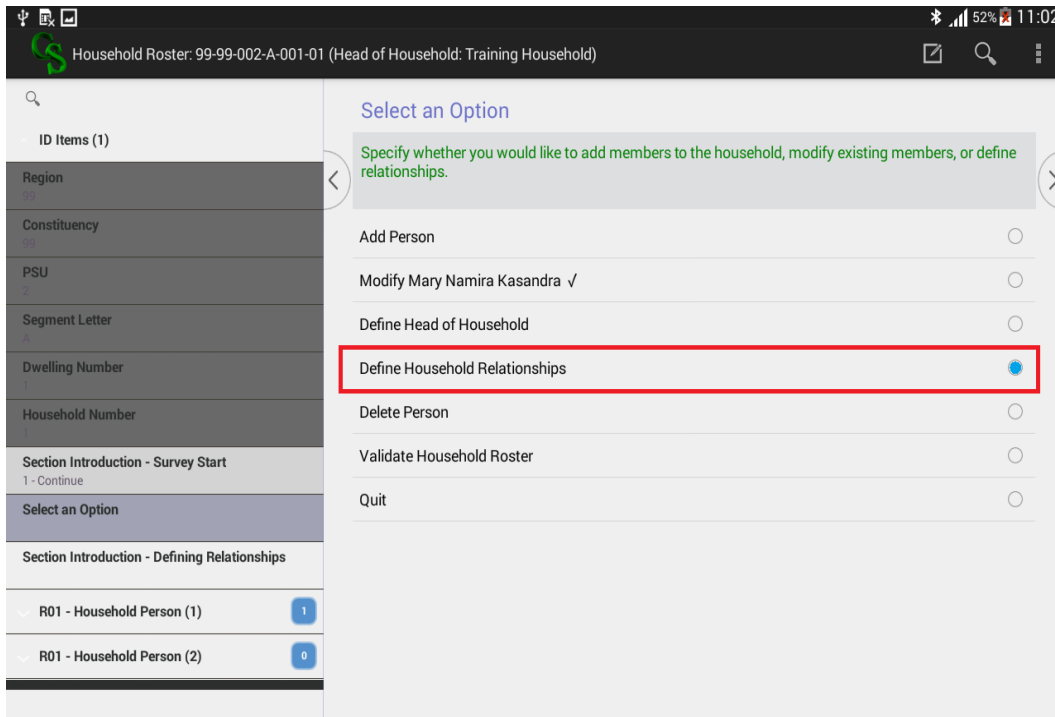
52% 11:02

Household Roster: 99-99-002-A-001-01 (Head of Household: Training Household)

ID Items (1)

Region
99

Constituency
99

PSU
2

Segment Letter
A

Dwelling Number
1

Household Number
1

Section Introduction - Survey Start
1 - Continue

Select an Option

Section Introduction - Defining Relationships

R01 - Household Person (1) 1

R01 - Household Person (2) 0

Select an Option

Specify whether you would like to add members to the household, modify existing members, or define relationships.

Add Person

Modify Mary Namira Kasandra √

Define Head of Household

Define Household Relationships

Delete Person

Validate Household Roster

Quit